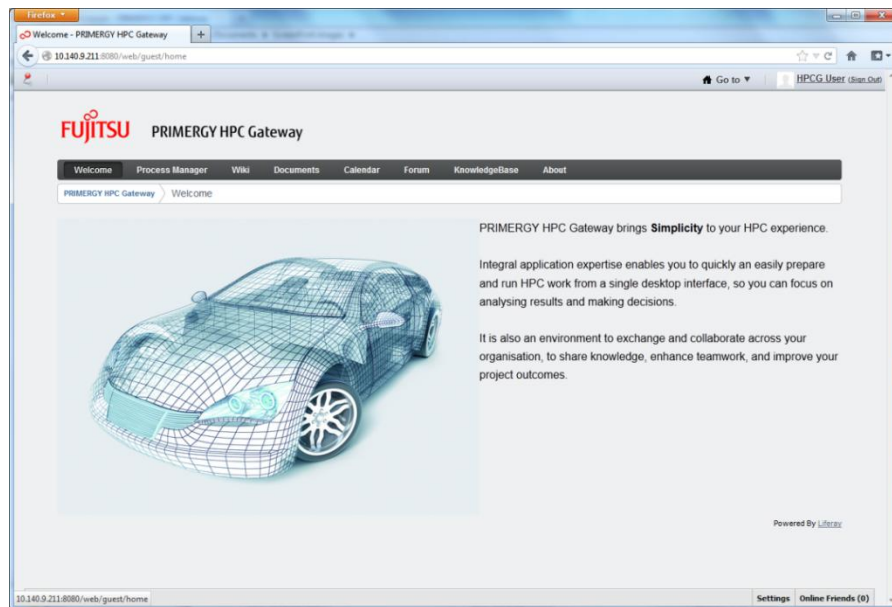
Firefox

Welcome - PRIMERGY HPC Gateway

+

10.140.9.211:8080/web/guest/home

Go to ▼

HPCG User (Sign Out)

FUJITSU PRIMERGY HPC Gateway

Welcome Process Manager Wiki Documents Calendar Forum KnowledgeBase About

PRIMERGY HPC Gateway Welcome

PRIMERGY HPC Gateway brings **Simplicity** to your HPC experience.

Integral application expertise enables you to quickly an easily prepare and run HPC work from a single desktop interface, so you can focus on analysing results and making decisions.

It is also an environment to exchange and collaborate across your organisation, to share knowledge, enhance teamwork, and improve your project outcomes.

Powered By Liferay

10.140.9.211:8080/web/guest/home

Settings Online Friends (0)